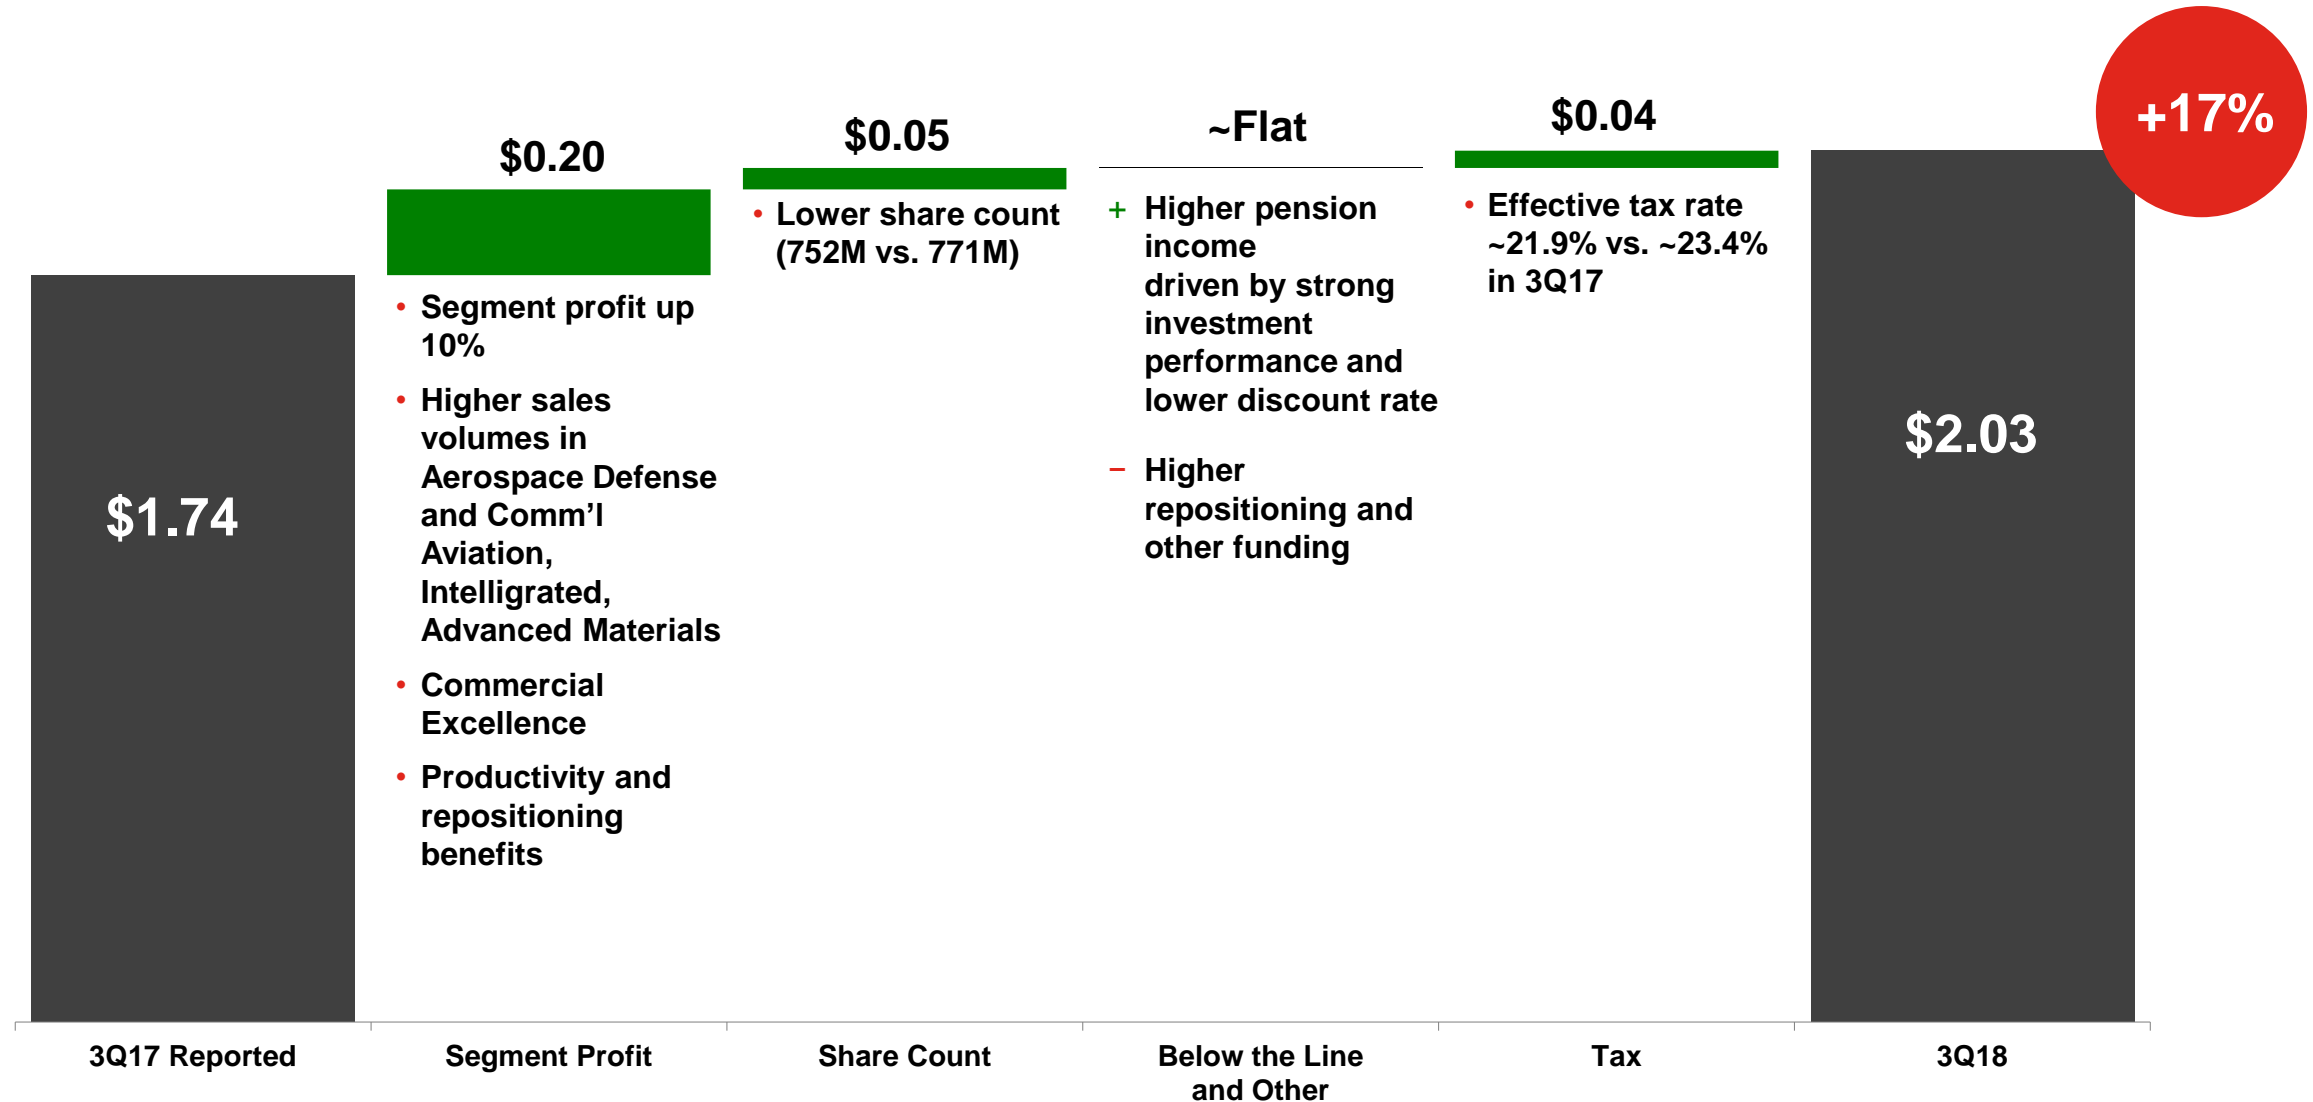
+17%

$1.74

$0.20

• Segment profit up 10%
• Higher sales volumes in Aerospace Defense and Comm'l Aviation, Intelligrated, Advanced Materials
• Commercial Excellence
• Productivity and repositioning benefits

$0.05

• Lower share count (752M vs. 771M)

~Flat

+ Higher pension income driven by strong investment performance and lower discount rate

− Higher repositioning and other funding

$0.04

• Effective tax rate ~21.9% vs. ~23.4% in 3Q17

$2.03

3Q17 Reported

Segment Profit

Share Count

Below the Line and Other

Tax

3Q18